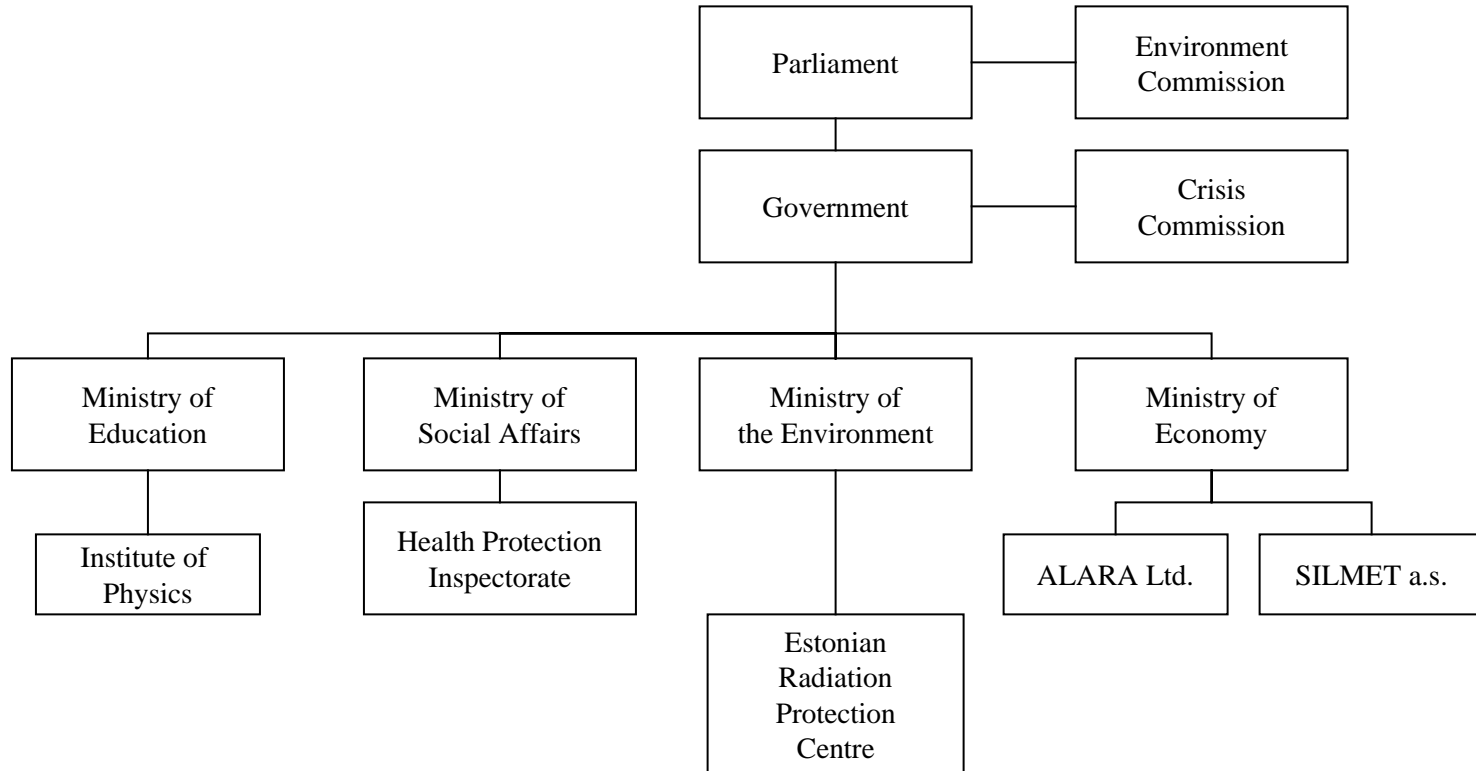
Parliament

Environment Commission

Government

Crisis Commission

Ministry of Education

Ministry of Social Affairs

Ministry of the Environment

Ministry of Economy

Institute of Physics

Health Protection Inspectorate

ALARA Ltd.

SILMET a.s.

Estonian Radiation Protection Centre